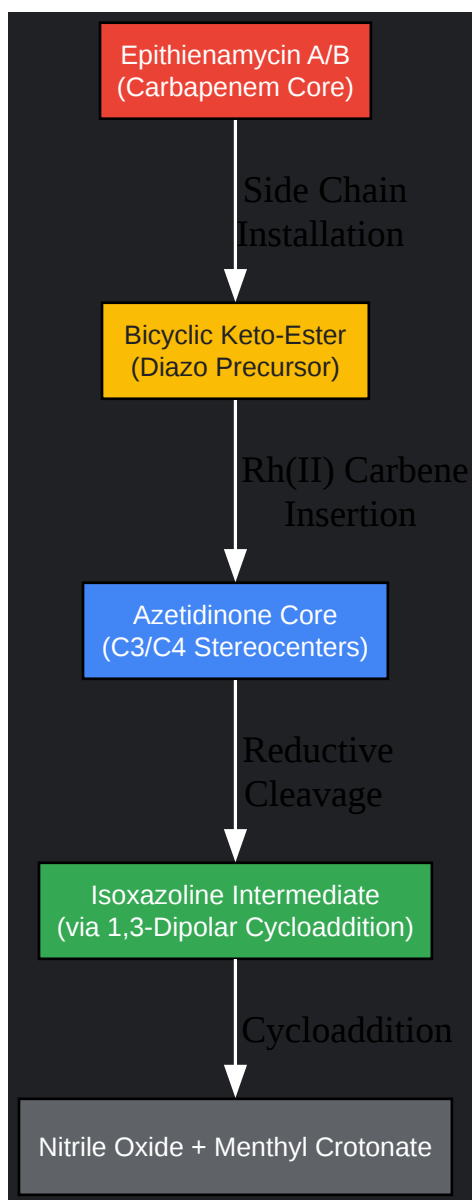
Epithienamycin A/B
(Carbapenem Core)

Side Chain Installation

Bicyclic Keto-Ester
(Diazo Precursor)

Rh(II) Carbene Insertion

Azetidinone Core
(C3/C4 Stereocenters)

Reductive Cleavage

Isoxazoline Intermediate
(via 1,3-Dipolar Cycloaddition)

Cycloaddition

Nitrile Oxide + Menthyl Crotonate